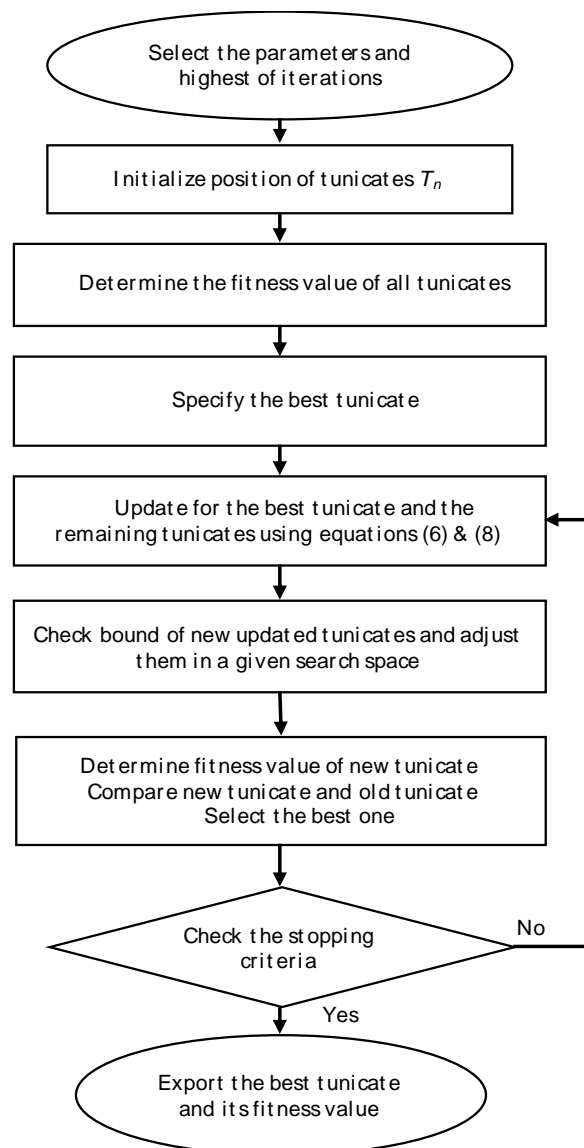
Select the parameters and highest of iterations

Initialize position of tunicates $T_n$

Determine the fitness value of all tunicates

Specify the best tunicate

Update for the best tunicate and the remaining tunicates using equations (6) & (8)

Check bound of new updated tunicates and adjust them in a given search space

Determine fitness value of new tunicate
Compare new tunicate and old tunicate
Select the best one

Check the stopping criteria

No

Yes

Export the best tunicate and its fitness value